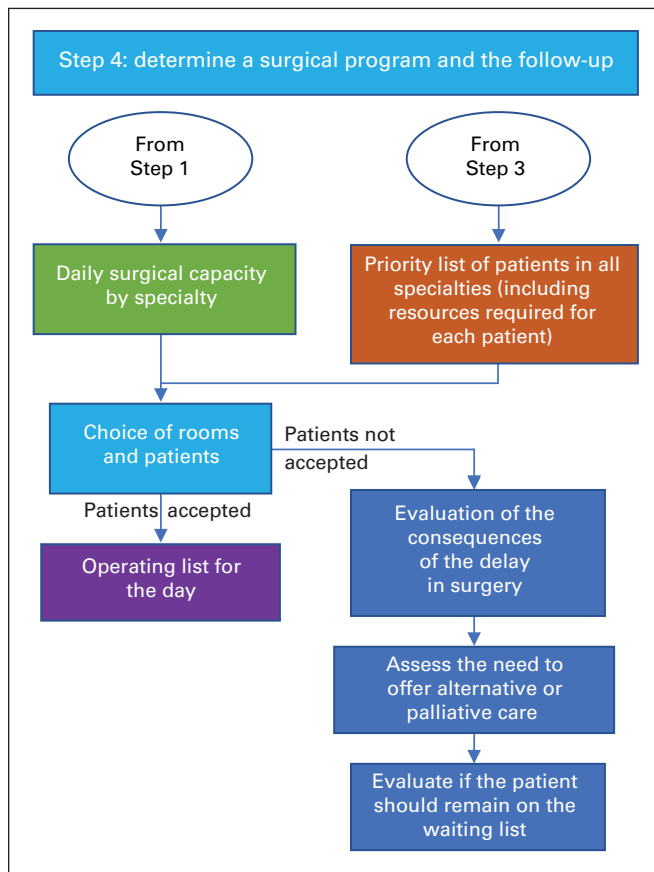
Step 4: determine a surgical program and the follow-up

From Step 1

From Step 3

Daily surgical capacity by specialty

Priority list of patients in all specialties (including resources required for each patient)

Choice of rooms and patients

Patients not accepted

Patients accepted

Operating list for the day

Evaluation of the consequences of the delay in surgery

Assess the need to offer alternative or palliative care

Evaluate if the patient should remain on the waiting list